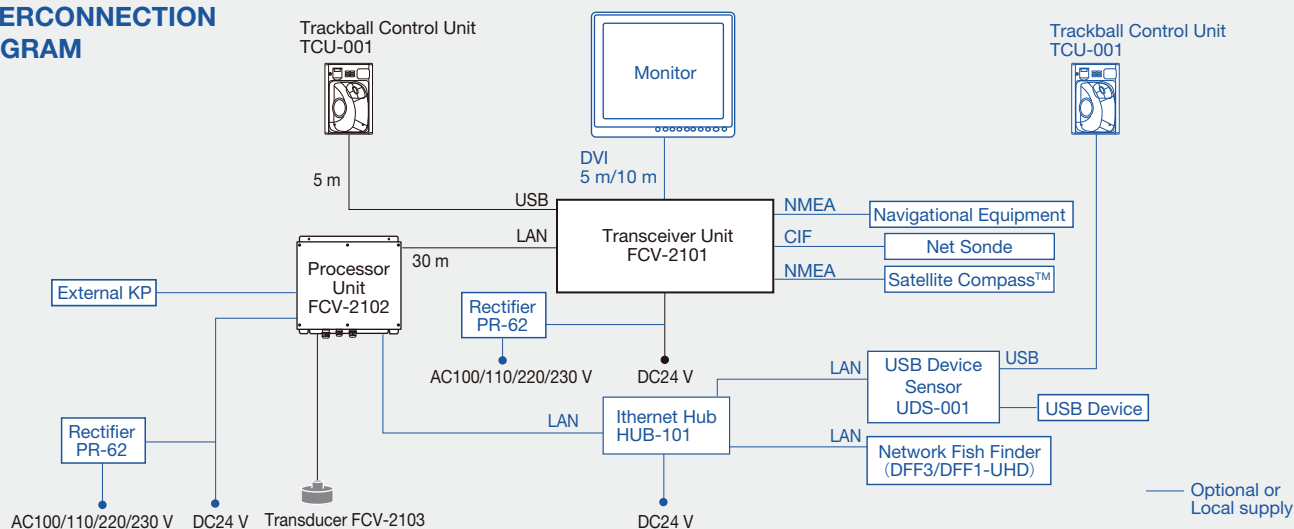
ERCONNECTION
GRAM

Trackball Control Unit
TCU-001

Monitor

Trackball Control Unit
TCU-001

5 m

DVI
5 m/10 m

USB

LAN

30 m

Transceiver Unit
FCV-2101

NMEA
Navigational Equipment

CIF
Net Sonde

NMEA
Satellite Compass$^{TM}$

Processor
Unit
FCV-2102

External KP

Rectifier
PR-62

AC100/110/220/230 V

DC24 V

LAN

USB Device
Sensor
UDS-001

USB

USB Device

Rectifier
PR-62

LAN

Ethernet Hub
HUB-101

LAN

Network Fish Finder
(DFF3/DFF1-UHD)

AC100/110/220/230 V

DC24 V

Transducer FCV-2103

DC24 V

Optional or
Local supply